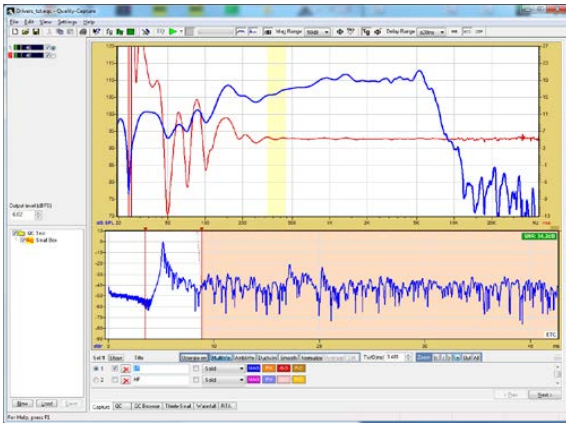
Drivers_tst.eqc - Quality-Capture

File Edit View Settings Help

EQ

Mag Range

Delay Range

Output level (dBFS)

-6.02

QC 1ms

Small Box

New Load Save

For Help, press F1

dB SPL

20 50 100 200 500 1K 2K 5K 10K 20K Hz

SNR: 34.3dB

ETC

Set Show Title

1 LF Solid

2 HF Solid

< Prev Next >

Capture QC QC Browse Thiele-Small Waterfall RTA